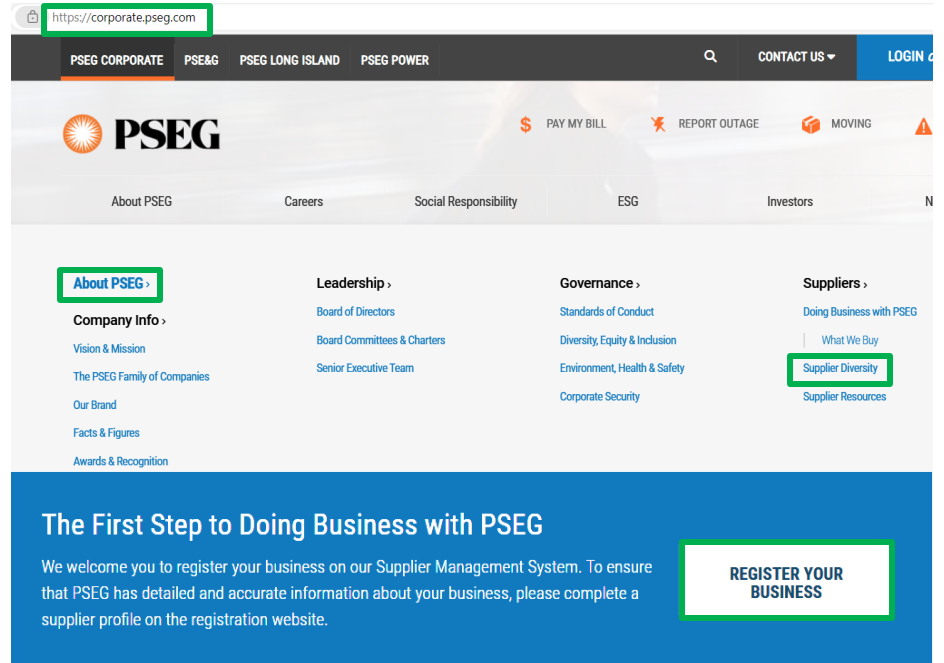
https://corporate.pseg.com

PSEG CORPORATE PSE&G PSEG LONG ISLAND PSEG POWER

CONTACT US LOGIN

PSEG

PAY MY BILL REPORT OUTAGE MOVING

About PSEG Careers Social Responsibility ESG Investors N

About PSEG ›

Company Info ›

Vision & Mission

The PSEG Family of Companies

Our Brand

Facts & Figures

Awards & Recognition

Leadership ›

Board of Directors

Board Committees & Charters

Senior Executive Team

Governance ›

Standards of Conduct

Diversity, Equity & Inclusion

Environment, Health & Safety

Corporate Security

Suppliers ›

Doing Business with PSEG

What We Buy

Supplier Diversity

Supplier Resources

The First Step to Doing Business with PSEG

We welcome you to register your business on our Supplier Management System. To ensure that PSEG has detailed and accurate information about your business, please complete a supplier profile on the registration website.

REGISTER YOUR BUSINESS